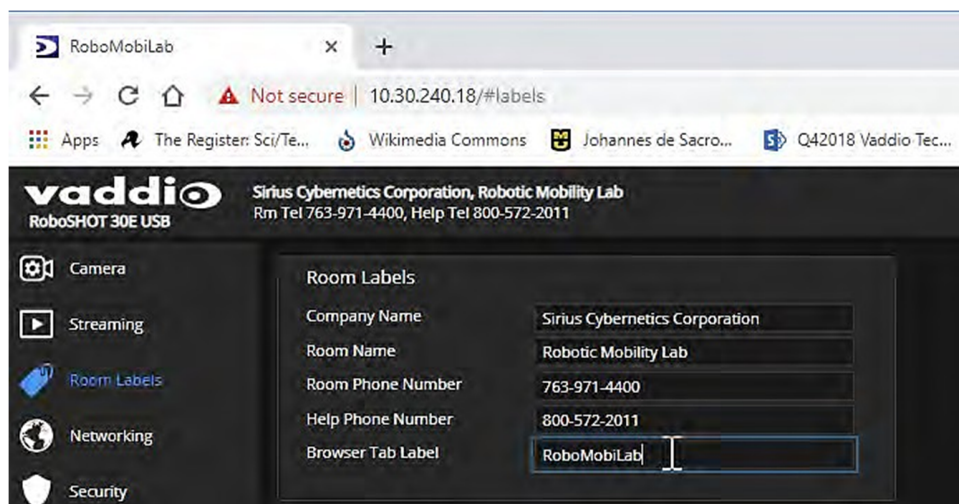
RoboMobiLab ×
+

Not secure | 10.30.240.18/#labels

Apps The Register: Sci/Te... Wikimedia Commons Johannes de Sacro... Q42018 Vaddio Tec...

vaddio
RoboSHOT 30E USB

Sirius Cybernetics Corporation, Robotic Mobility Lab
Rm Tel 763-971-4400, Help Tel 800-572-2011

Camera
Streaming
Room Labels
Networking
Security

Room Labels

| | |
|---|---|
| Company Name | Sirius Cybernetics Corporation |
| Room Name | Robotic Mobility Lab |
| Room Phone Number | 763-971-4400 |
| Help Phone Number | 800-572-2011 |
| Browser Tab Label | RoboMobiLab |